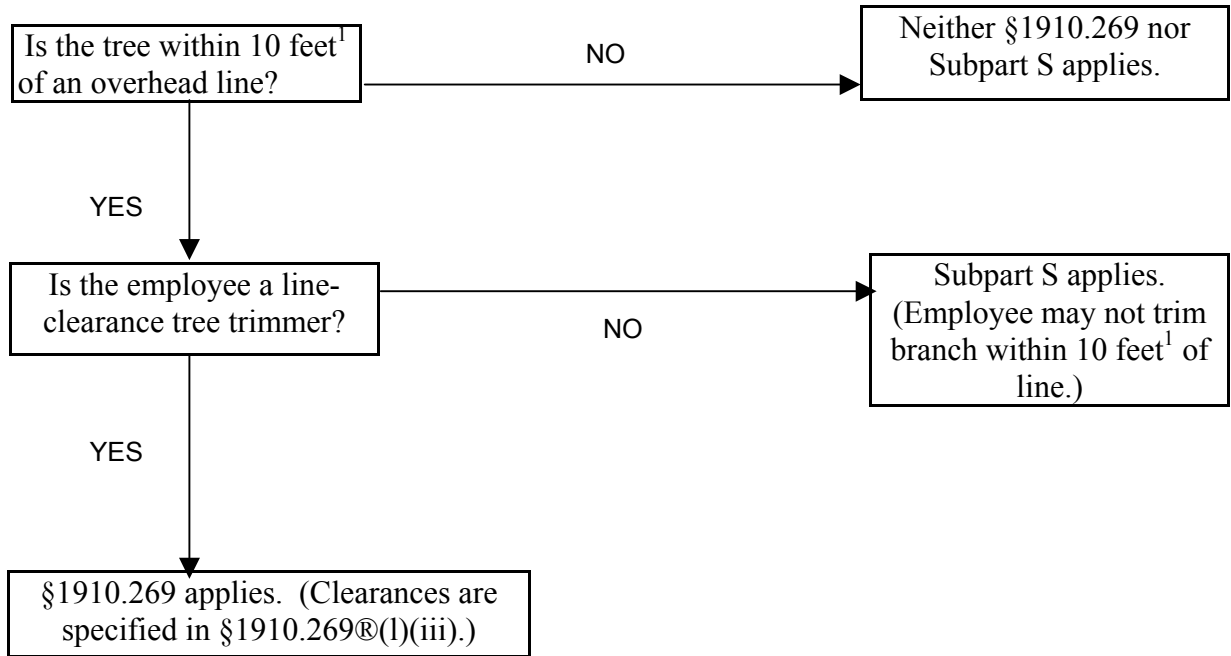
Is the tree within 10 feet$^1$ of an overhead line?

NO

Neither §1910.269 nor Subpart S applies.

YES

Is the employee a line-clearance tree trimmer?

NO

Subpart S applies. (Employee may not trim branch within 10 feet$^1$ of line.)

YES

§1910.269 applies. (Clearances are specified in §1910.269®(l)(iii).)